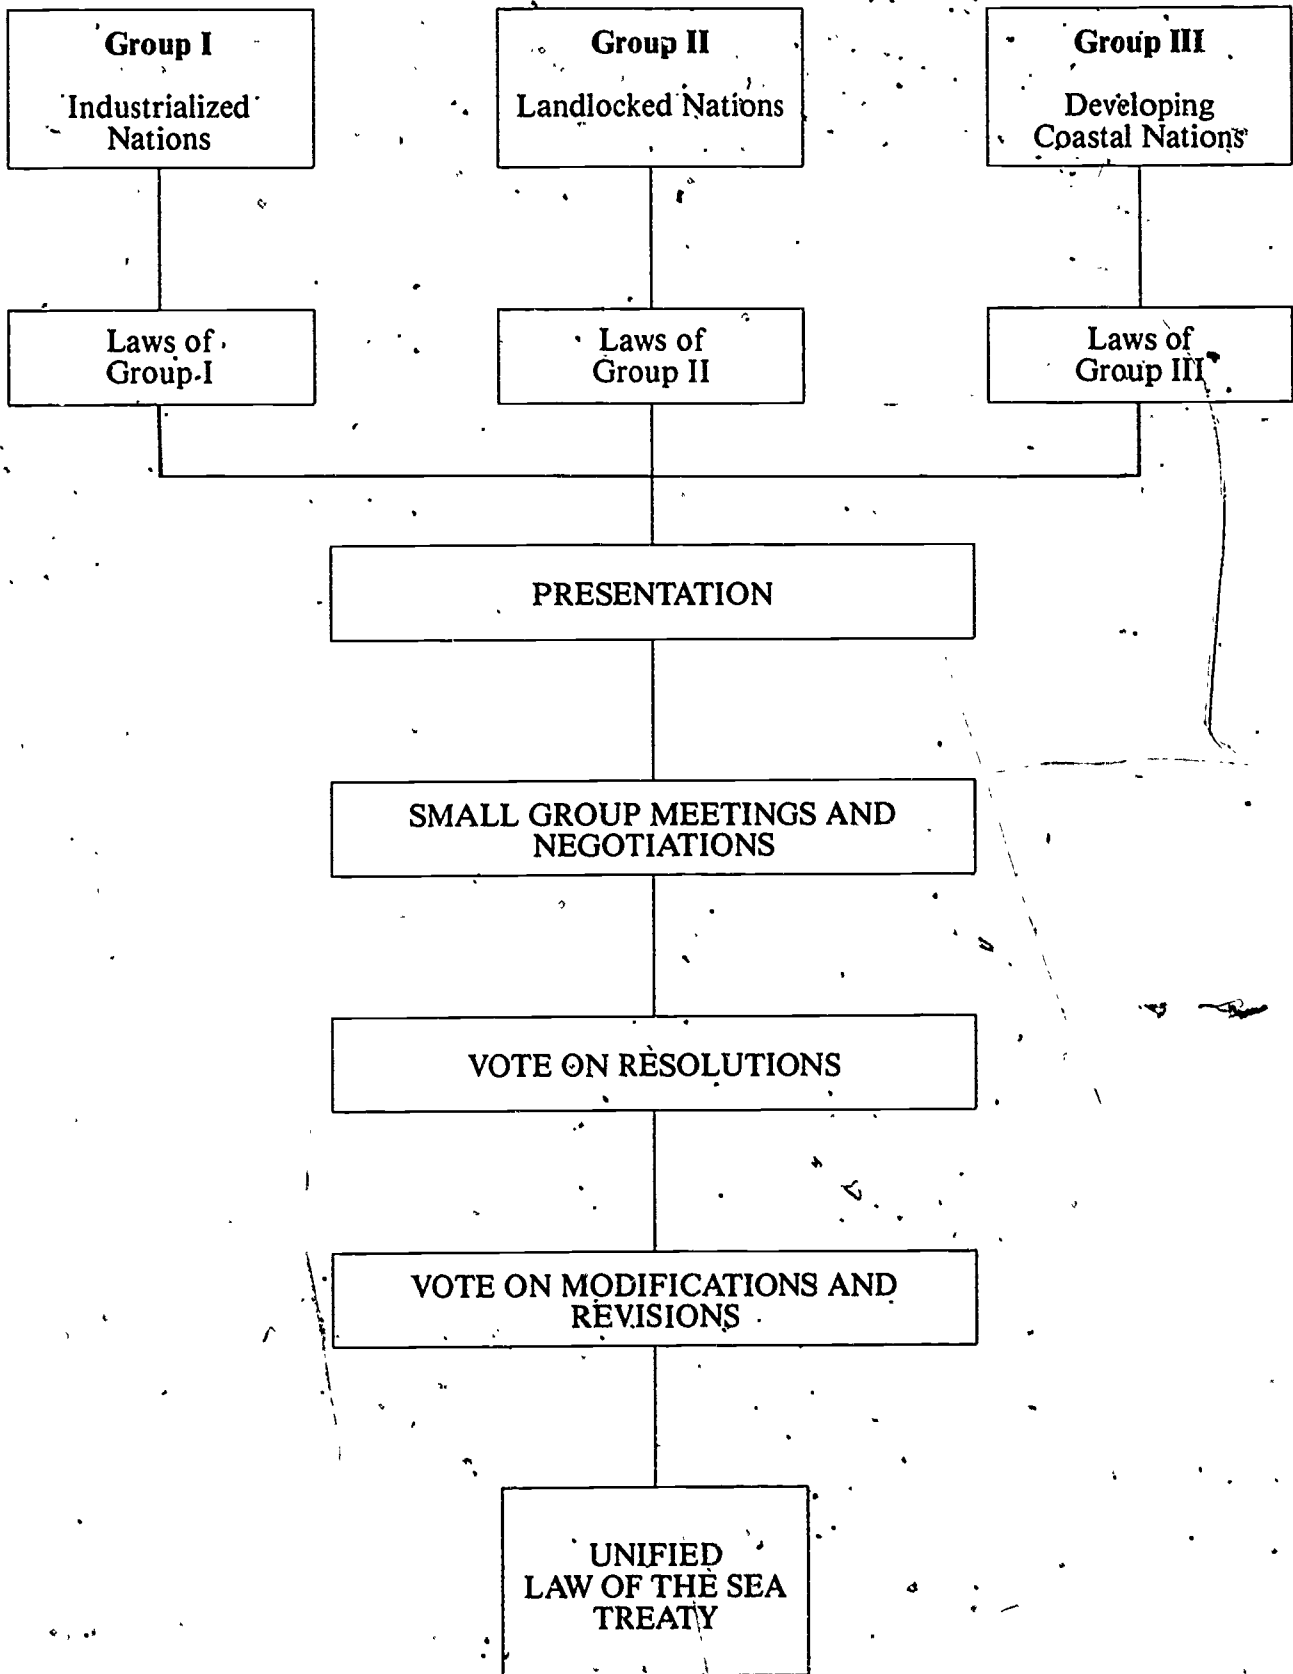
Group I
Industrialized Nations

Group II
Landlocked Nations

Group III
Developing Coastal Nations

Laws of Group I

Laws of Group II

Laws of Group III

PRESENTATION

SMALL GROUP MEETINGS AND NEGOTIATIONS

VOTE ON RESOLUTIONS

VOTE ON MODIFICATIONS AND REVISIONS

UNIFIED LAW OF THE SEA TREATY